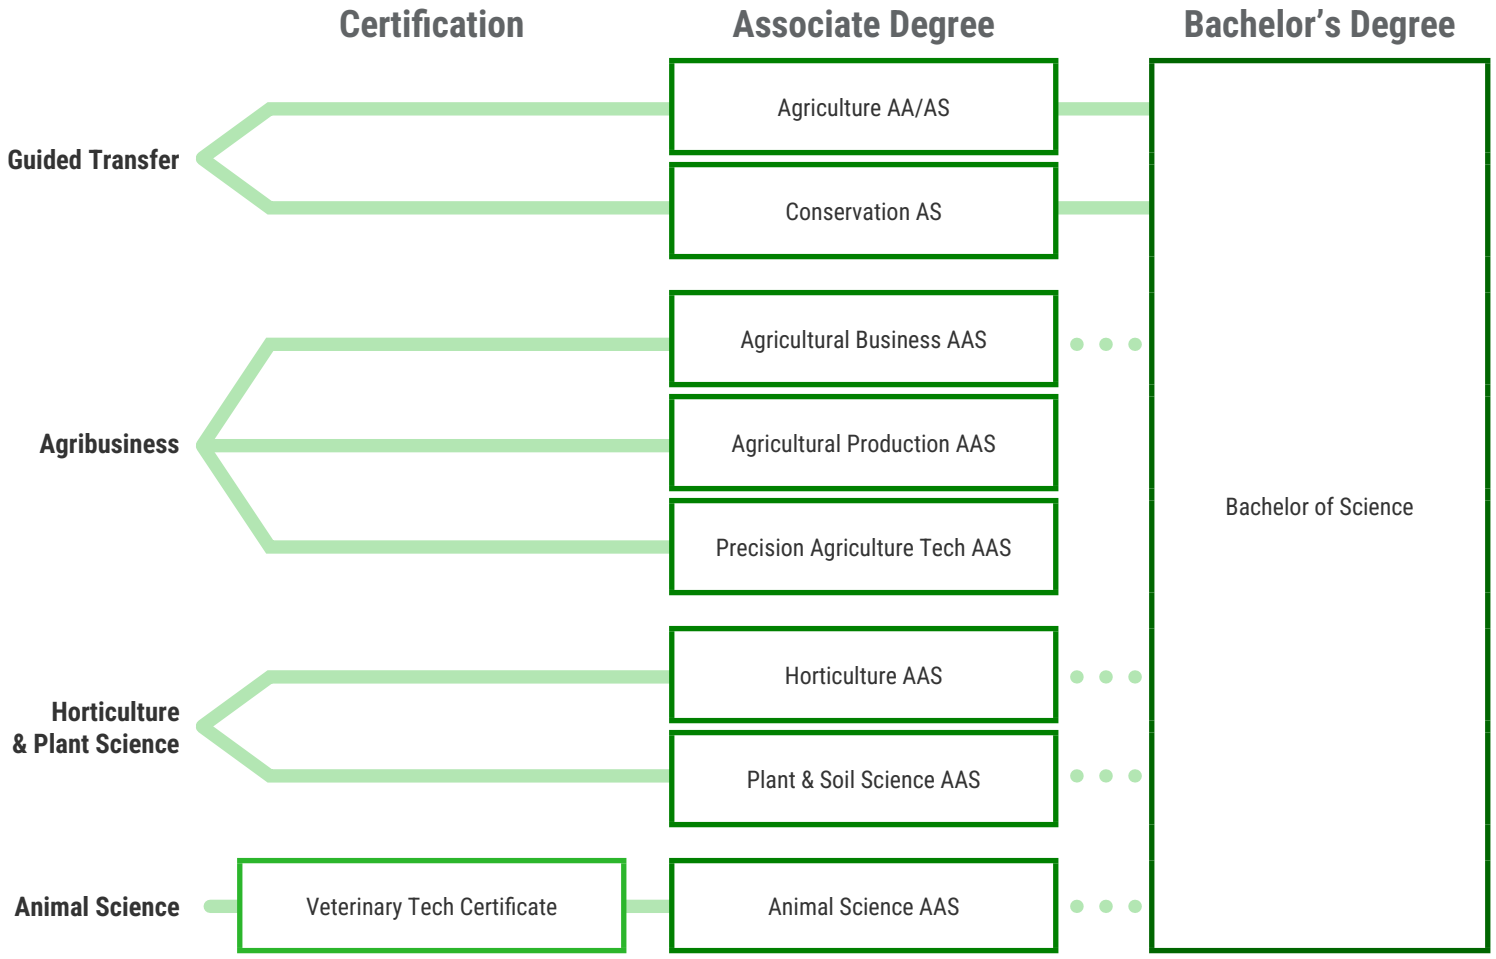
Certification

Associate Degree

Bachelor’s Degree

Guided Transfer

Agriculture AA/AS

Conservation AS

Agribusiness

Agricultural Business AAS

Agricultural Production AAS

Precision Agriculture Tech AAS

Bachelor of Science

Horticulture & Plant Science

Horticulture AAS

Plant & Soil Science AAS

Animal Science

Veterinary Tech Certificate

Animal Science AAS